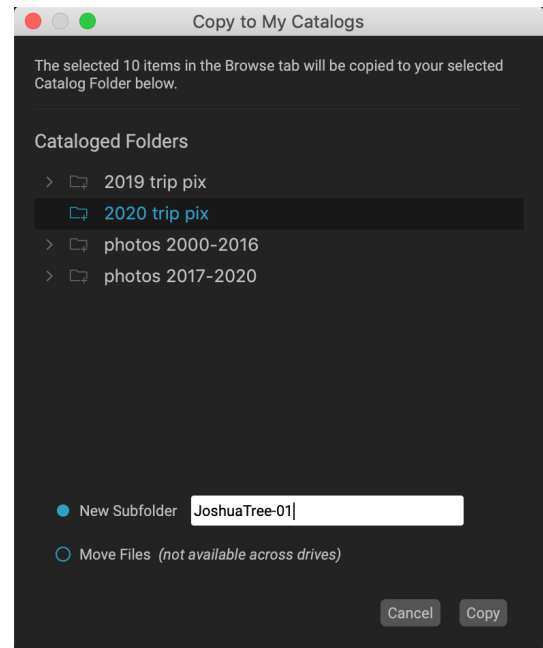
Copy to My Catalogs

The selected 10 items in the Browse tab will be copied to your selected Catalog Folder below.

Cataloged Folders

2019 trip pix
2020 trip pix
photos 2000-2016
photos 2017-2020

New Subfolder JoshuaTree-01

Move Files (not available across drives)

Cancel Copy